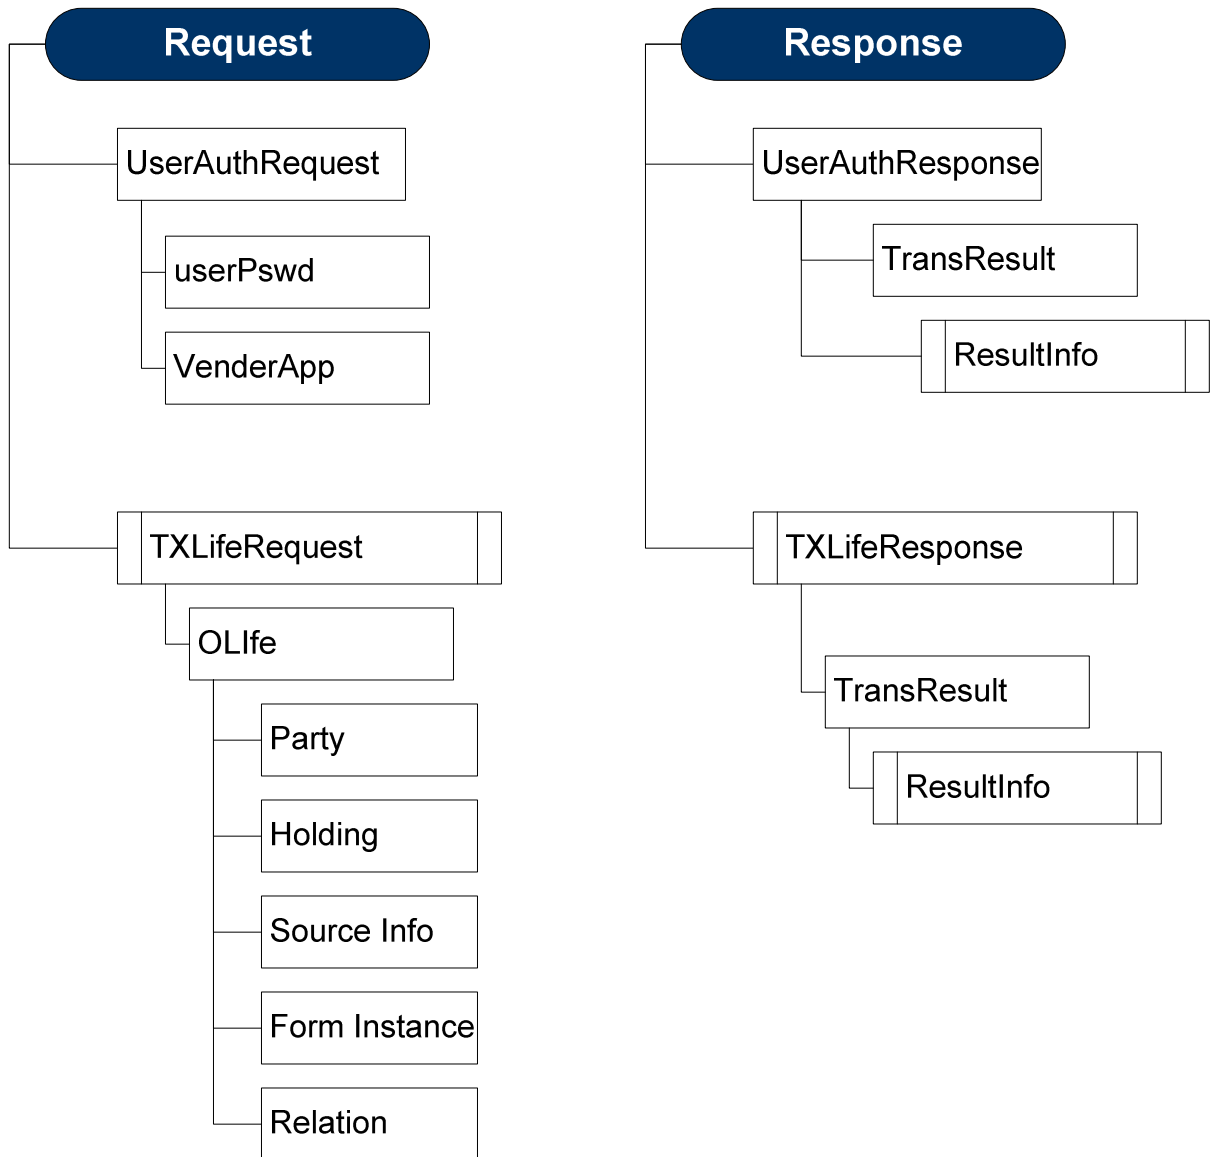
Request

UserAuthRequest

userPswd

VenderApp

TXLifeRequest

OLIfe

Party

Holding

Source Info

Form Instance

Relation

Response

UserAuthResponse

TransResult

ResultInfo

TXLifeResponse

TransResult

ResultInfo